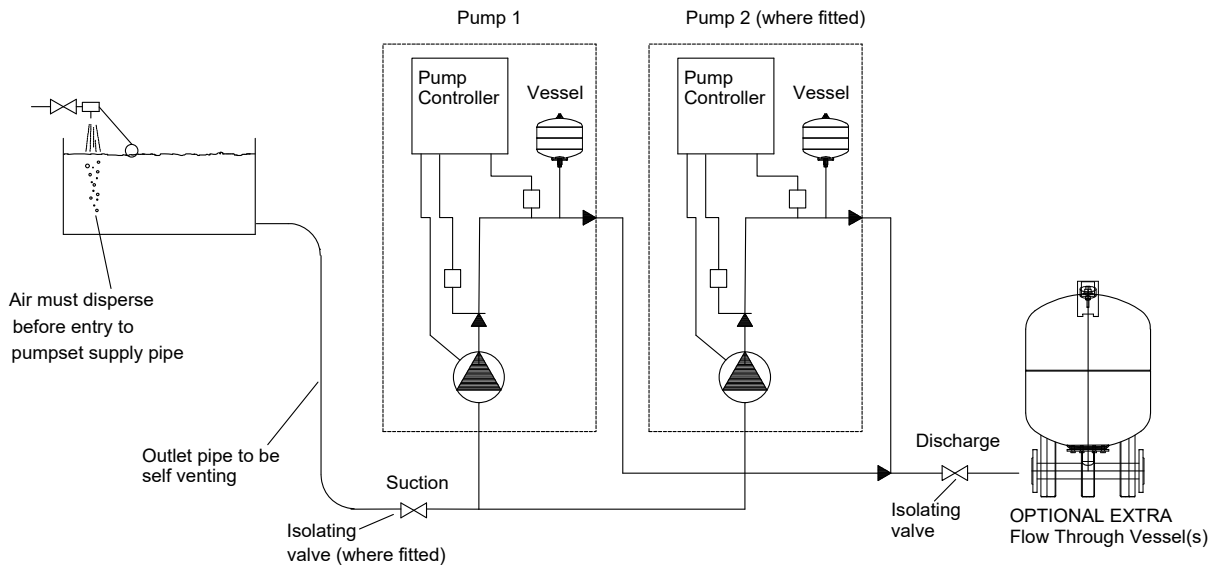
Pump 1

Pump 2 (where fitted)

Pump Controller

Vessel

Pump Controller

Vessel

Air must disperse before entry to pumpset supply pipe

Outlet pipe to be self venting

Suction

Isolating valve (where fitted)

Discharge

Isolating valve

OPTIONAL EXTRA Flow Through Vessel(s)